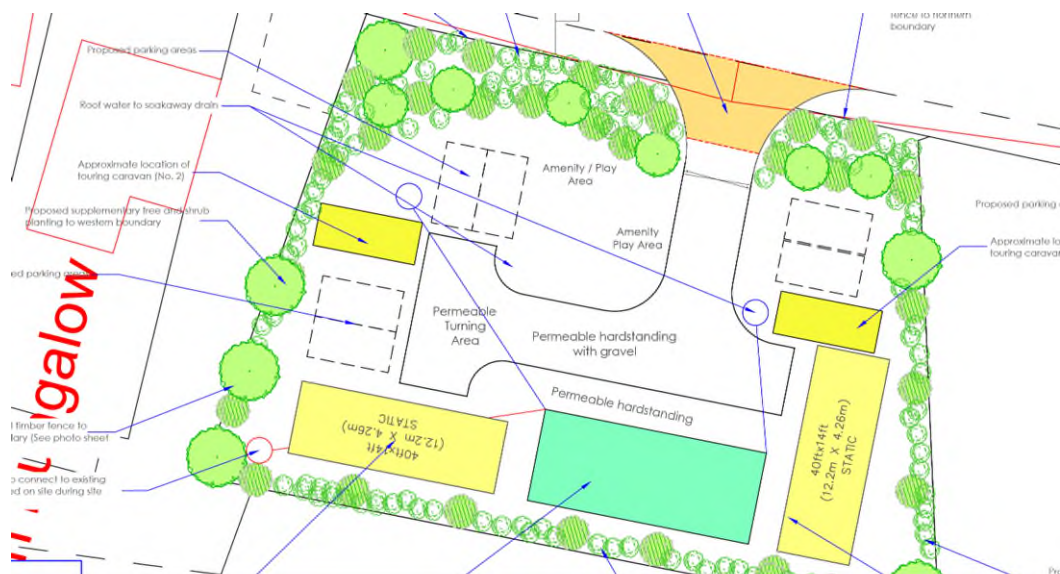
fence to northern boundary

Proposed parking areas

Roof water to soakaway drain

Approximate location of touring caravan (No. 2)

Proposed supplementary tree and shrub planting to western boundary

ed parking areas

galow

l timber fence to tary (See photo sheet

o connect to existing d on site during site

Amenity / Play Area

Amenity Play Area

Permeable Turning Area

Permeable hardstanding with gravel

Permeable hardstanding

40ftx14ft (12.2m X 4.26m) STATIC

40ftx14ft (12.2m X 4.26m) STATIC

Proposed parking a

Approximate lo touring carava

Pro